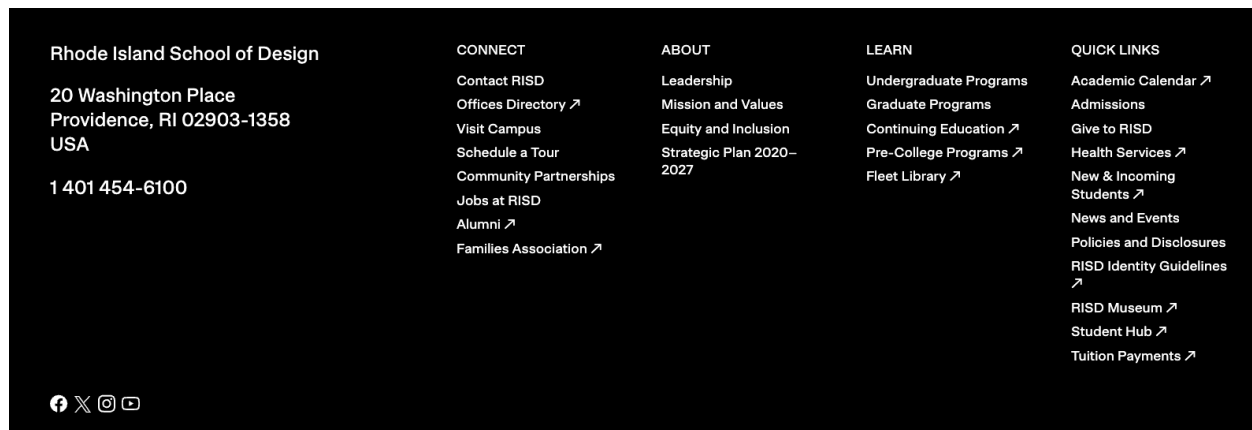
Rhode Island School of Design

20 Washington Place
Providence, RI 02903-1358
USA

1 401 454-6100

CONNECT

Contact RISD
Offices Directory ↗
Visit Campus
Schedule a Tour
Community Partnerships
Jobs at RISD
Alumni ↗
Families Association ↗

ABOUT

Leadership
Mission and Values
Equity and Inclusion
Strategic Plan 2020–2027

LEARN

Undergraduate Programs
Graduate Programs
Continuing Education ↗
Pre-College Programs ↗
Fleet Library ↗

QUICK LINKS

Academic Calendar ↗
Admissions
Give to RISD
Health Services ↗
New & Incoming Students ↗
News and Events
Policies and Disclosures
RISD Identity Guidelines ↗
RISD Museum ↗
Student Hub ↗
Tuition Payments ↗